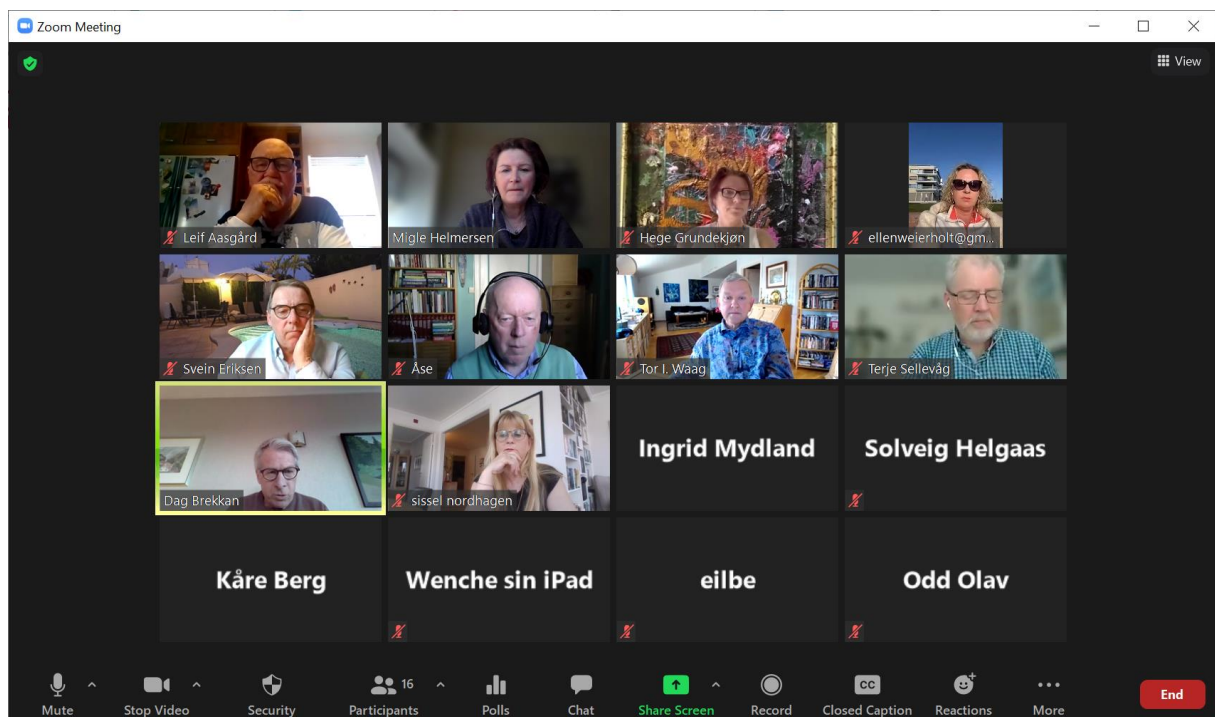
Zoom Meeting

View

Leif Aasgård
Migle Helmersen
Hege Grundekjøn
ellenweierholt@gm...

Svein Eriksen
Åse
Tor I. Waag
Terje Sellevåg

Dag Brekkan
sissel nordhagen
Ingrid Mydland
Solveig Helgaas

Kåre Berg
Wenche sin iPad
eilbe
Odd Olav

Mute
Stop Video
Security
16
Participants
Polls
Chat
Share Screen
Record
CC
Closed Caption
Reactions
More
End